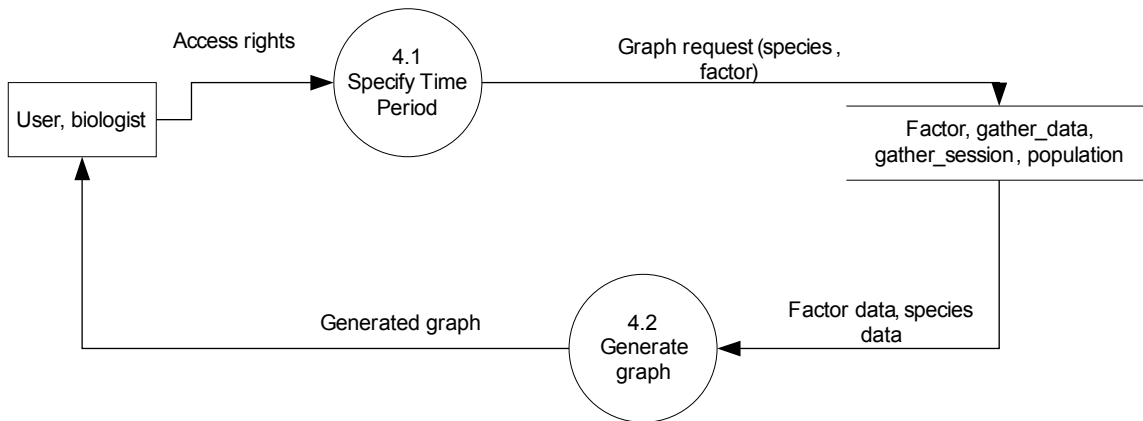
Access rights

User, biologist

4.1
Specify Time
Period

Graph request (species , factor)

Factor, gather_data, gather_session , population

Factor data, species data

4.2
Generate
graph

Generated graph